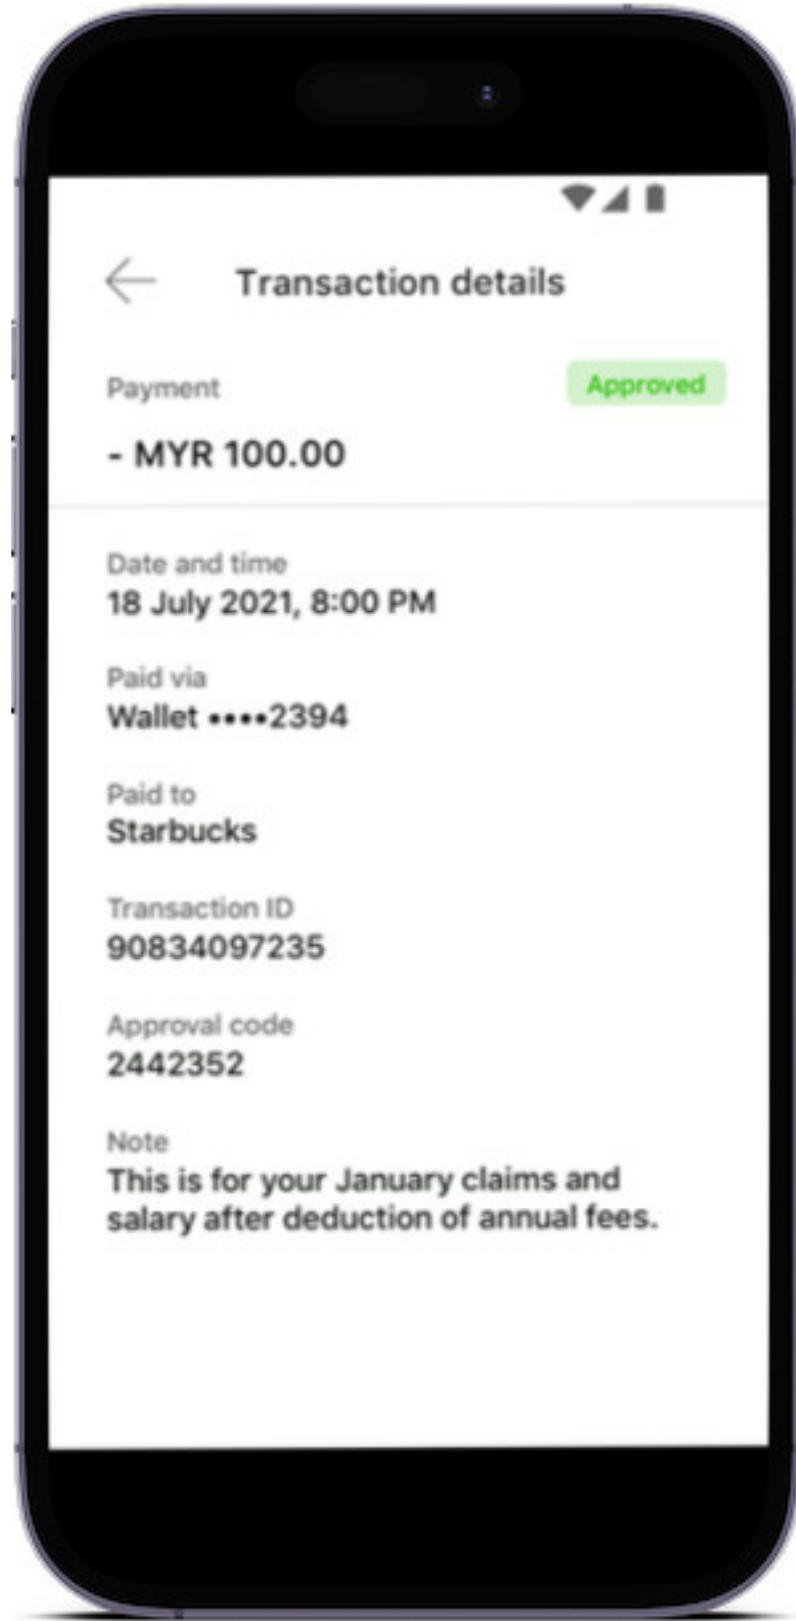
Transaction details

Payment

Approved

- MYR 100.00

Date and time
18 July 2021, 8:00 PM

Paid via
Wallet ••••2394

Paid to
Starbucks

Transaction ID
90834097235

Approval code
2442352

Note
This is for your January claims and salary after deduction of annual fees.